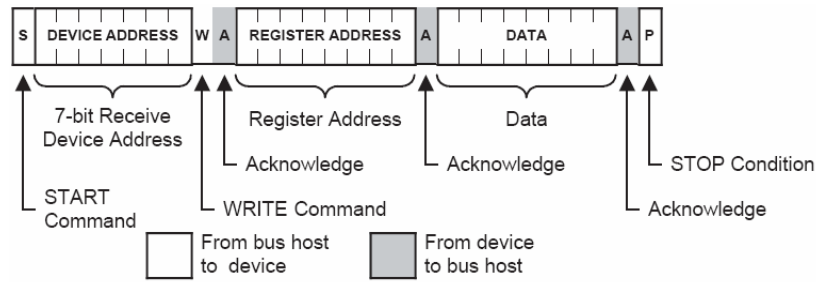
S DEVICE ADDRESS W A REGISTER ADDRESS A DATA A P

7-bit Receive Device Address

Register Address

Data

Acknowledge

Acknowledge

STOP Condition

START Command

WRITE Command

Acknowledge

From bus host to device

From device to bus host